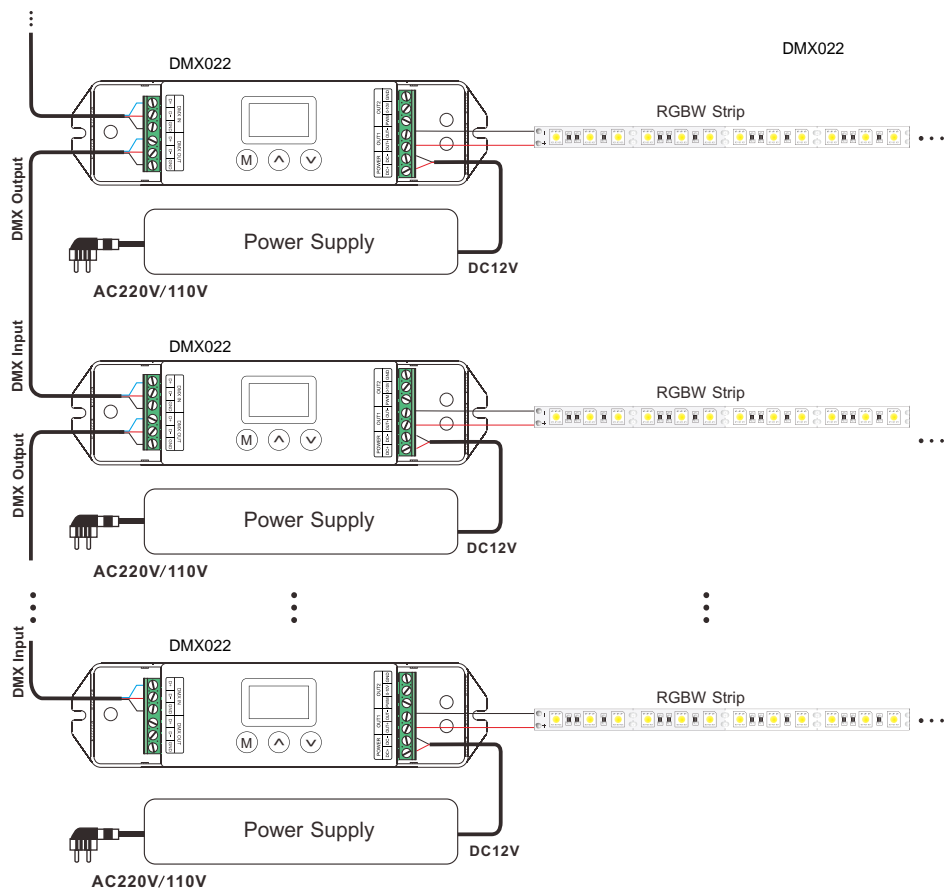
DMX022

DMX022

RGBW Strip

DMX Output

Power Supply

DC12V

AC220V/110V

DMX Input

DMX022

RGBW Strip

DMX Output

Power Supply

DC12V

AC220V/110V

DMX Input

DMX022

RGBW Strip

Power Supply

DC12V

AC220V/110V